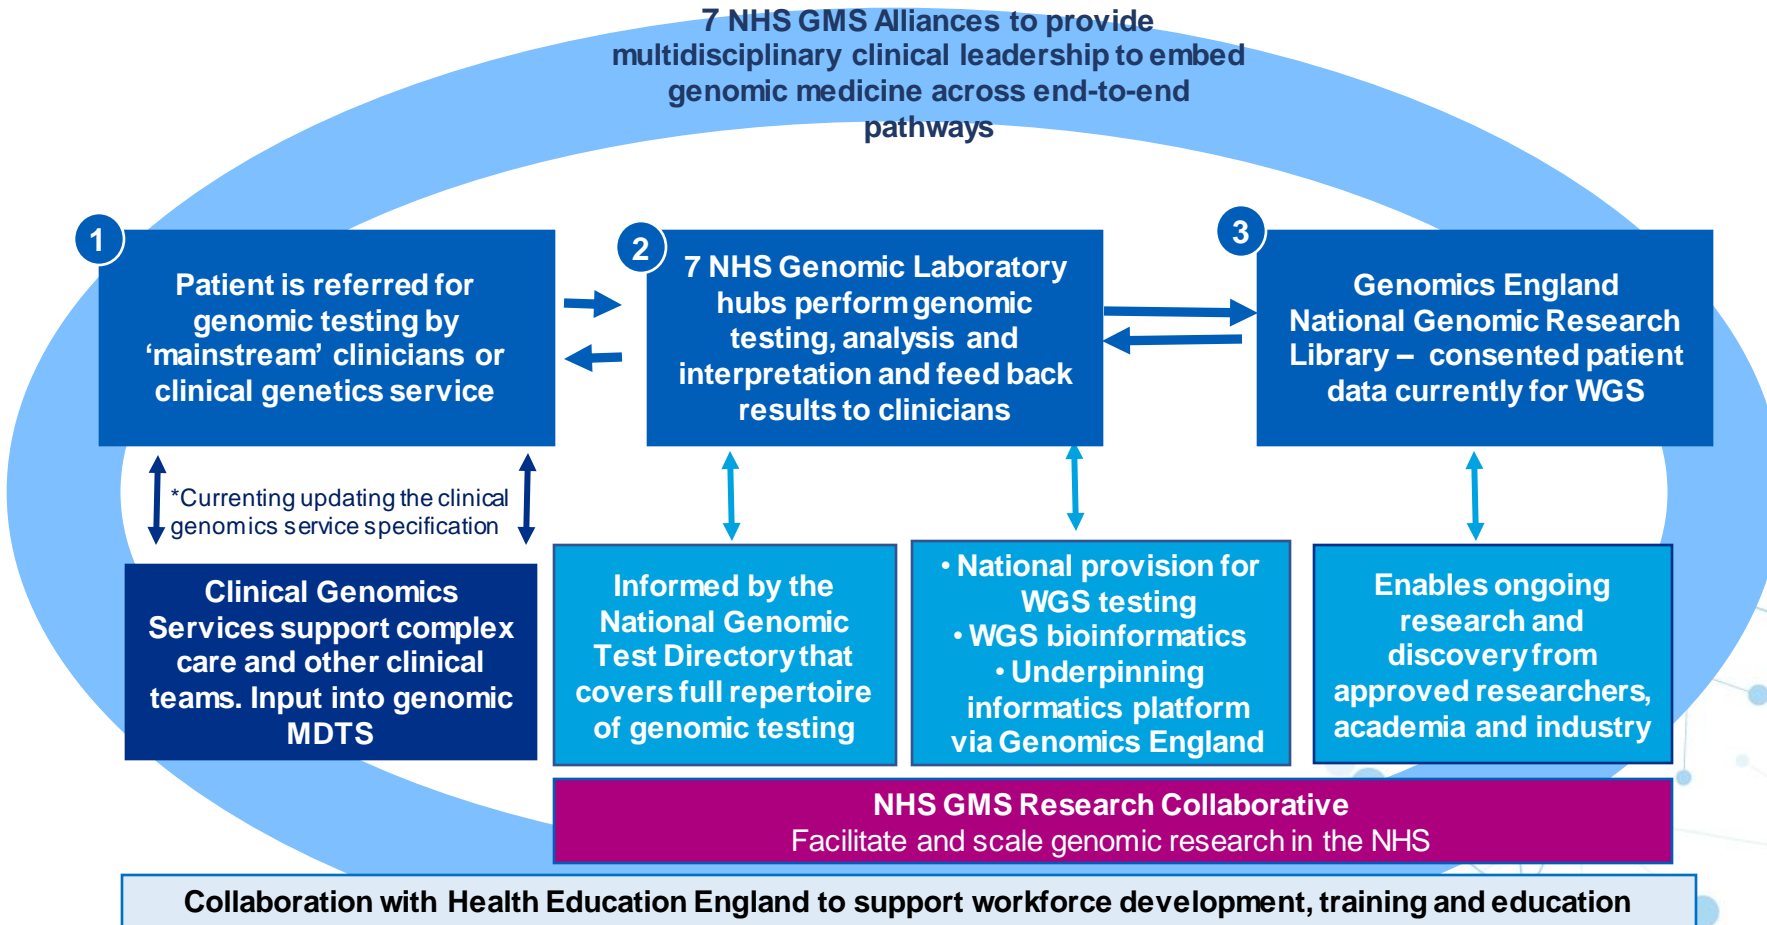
7 NHS GMS Alliances to provide multidisciplinary clinical leadership to embed genomic medicine across end-to-end pathways

1

Patient is referred for genomic testing by ‘mainstream’ clinicians or clinical genetics service

2

7 NHS Genomic Laboratory hubs perform genomic testing, analysis and interpretation and feed back results to clinicians

3

Genomics England National Genomic Research Library – consented patient data currently for WGS

*Currenting updating the clinical genomics service specification

Clinical Genomics Services support complex care and other clinical teams. Input into genomic MDTS

Informed by the National Genomic Test Directory that covers full repertoire of genomic testing

• National provision for WGS testing
• WGS bioinformatics
• Underpinning informatics platform via Genomics England

Enables ongoing research and discovery from approved researchers, academia and industry

NHS GMS Research Collaborative
Facilitate and scale genomic research in the NHS

Collaboration with Health Education England to support workforce development, training and education